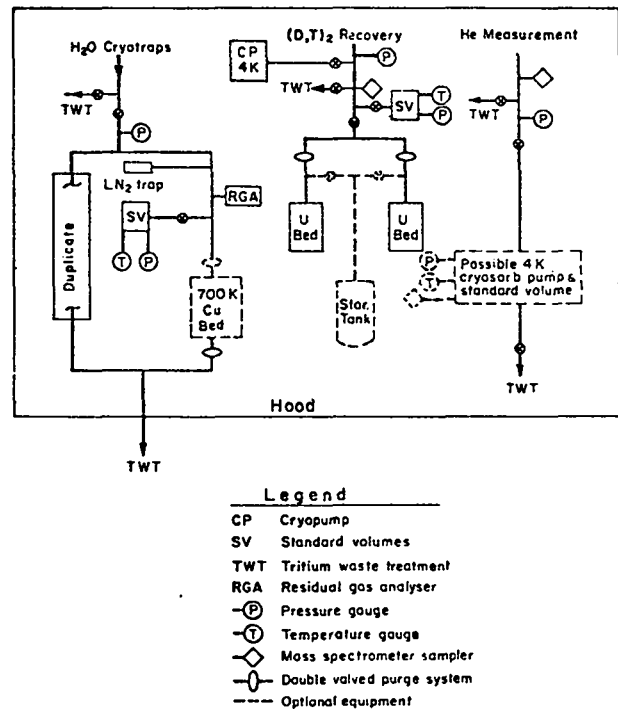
$H_2O$ Cryotraps

TWT

P

Duplicate

$LN_2$ trap

RGA

SV

T P

700K Cu Bed

(D,T)$_2$ Recovery

CP 4K

P

TWT

SV

T

P

U Bed

U Bed

Stor. Tank

He Measurement

TWT

P

P

T

Possible 4K cryosorb pump & standard volume

TWT

Hood

TWT

Legend

CP Cryopump

SV Standard volumes

TWT Tritium waste treatment

RGA Residual gas analyser

P Pressure gauge

T Temperature gauge

Mass spectrometer sampler

Double valved purge system

Optional equipment